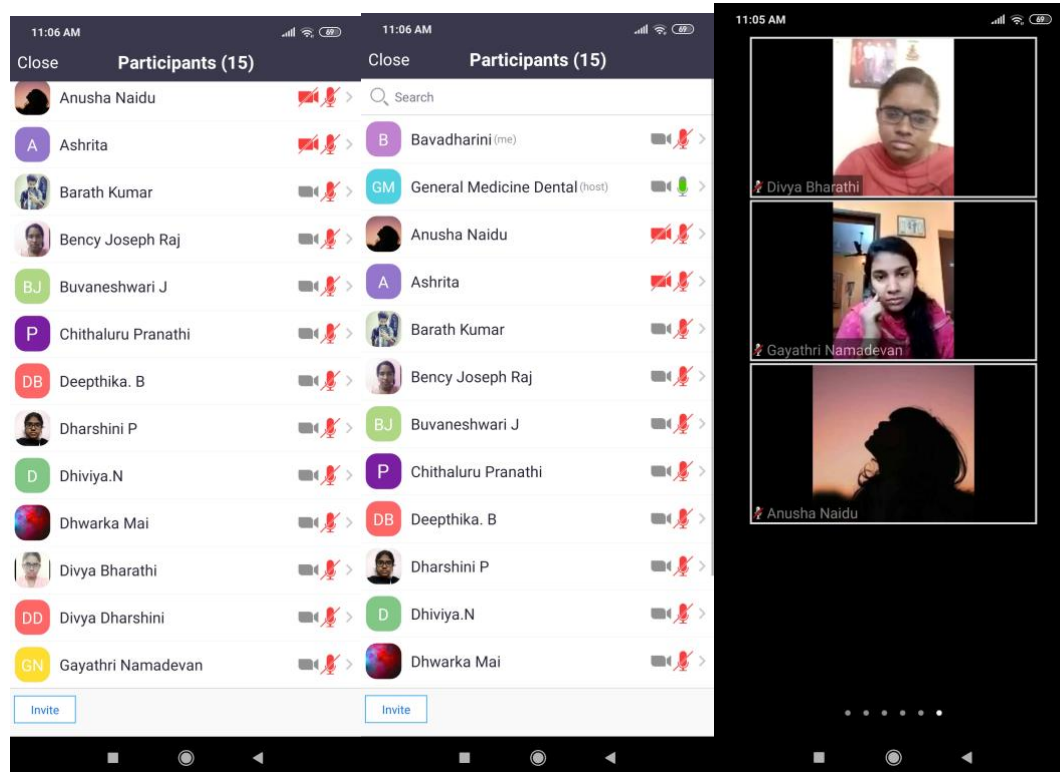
11:06 AM
69
Close
Participants (15)
Anusha Naidu
A Ashrita
Barath Kumar
Bency Joseph Raj
BJ Buvaneshwari J
P Chithaluru Pranathi
DB Deepthika. B
Dharshini P
D Dhiviya.N
Dhwarka Mai
Divya Bharathi
DD Divya Dharshini
GN Gayathri Namadevan
Invite

11:06 AM
69
Close
Participants (15)
Search
B Bavadharini (me)
GM General Medicine Dental (host)
Anusha Naidu
A Ashrita
Barath Kumar
Bency Joseph Raj
BJ Buvaneshwari J
P Chithaluru Pranathi
DB Deepthika. B
Dharshini P
D Dhiviya.N
Dhwarka Mai
Invite

11:05 AM
69
Divya Bharathi
Gayathri Namadevan
Anusha Naidu